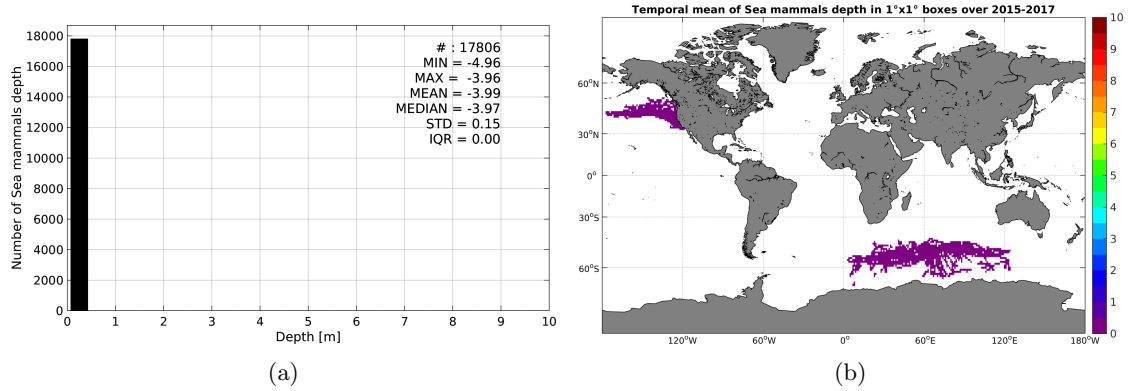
Number of Sea mammals depth

18000
16000
14000
12000
10000
8000
6000
4000
2000
0

# : 17806
MIN = -4.96
MAX = -3.96
MEAN = -3.99
MEDIAN = -3.97
STD = 0.15
IQR = 0.00

0 1 2 3 4 5 6 7 8 9 10
Depth [m]

(a)

Temporal mean of Sea mammals depth in 1°x1° boxes over 2015-2017

60°N
30°N
0°
30°S
60°S

120°W 60°W 0° 60°E 120°E 180°W

10
9
8
7
6
5
4
3
2
1
0

(b)